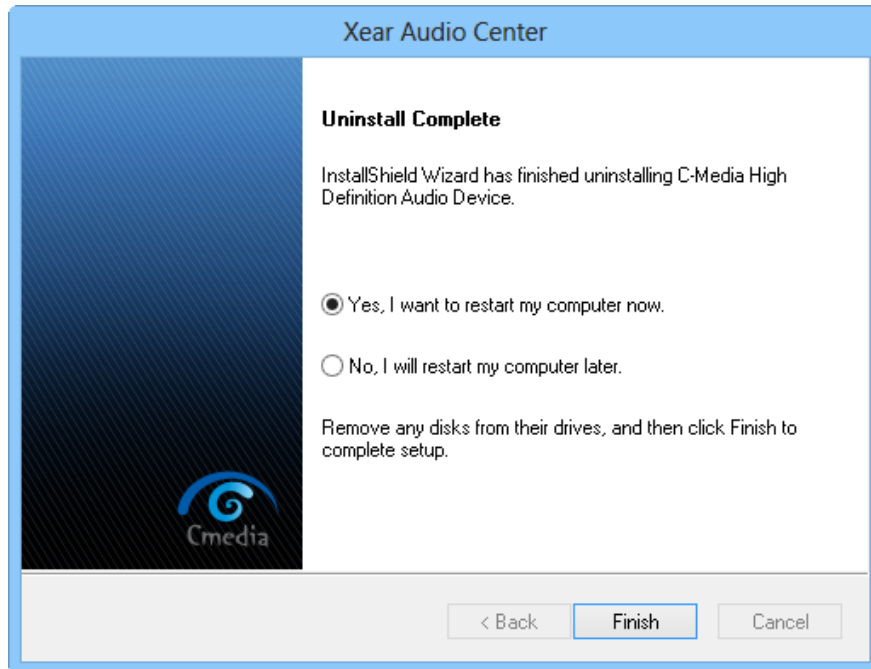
Xear Audio Center

Cmedia

Uninstall Complete

InstallShield Wizard has finished uninstalling C-Media High Definition Audio Device.

Yes, I want to restart my computer now.

No, I will restart my computer later.

Remove any disks from their drives, and then click Finish to complete setup.

< Back | Finish | Cancel